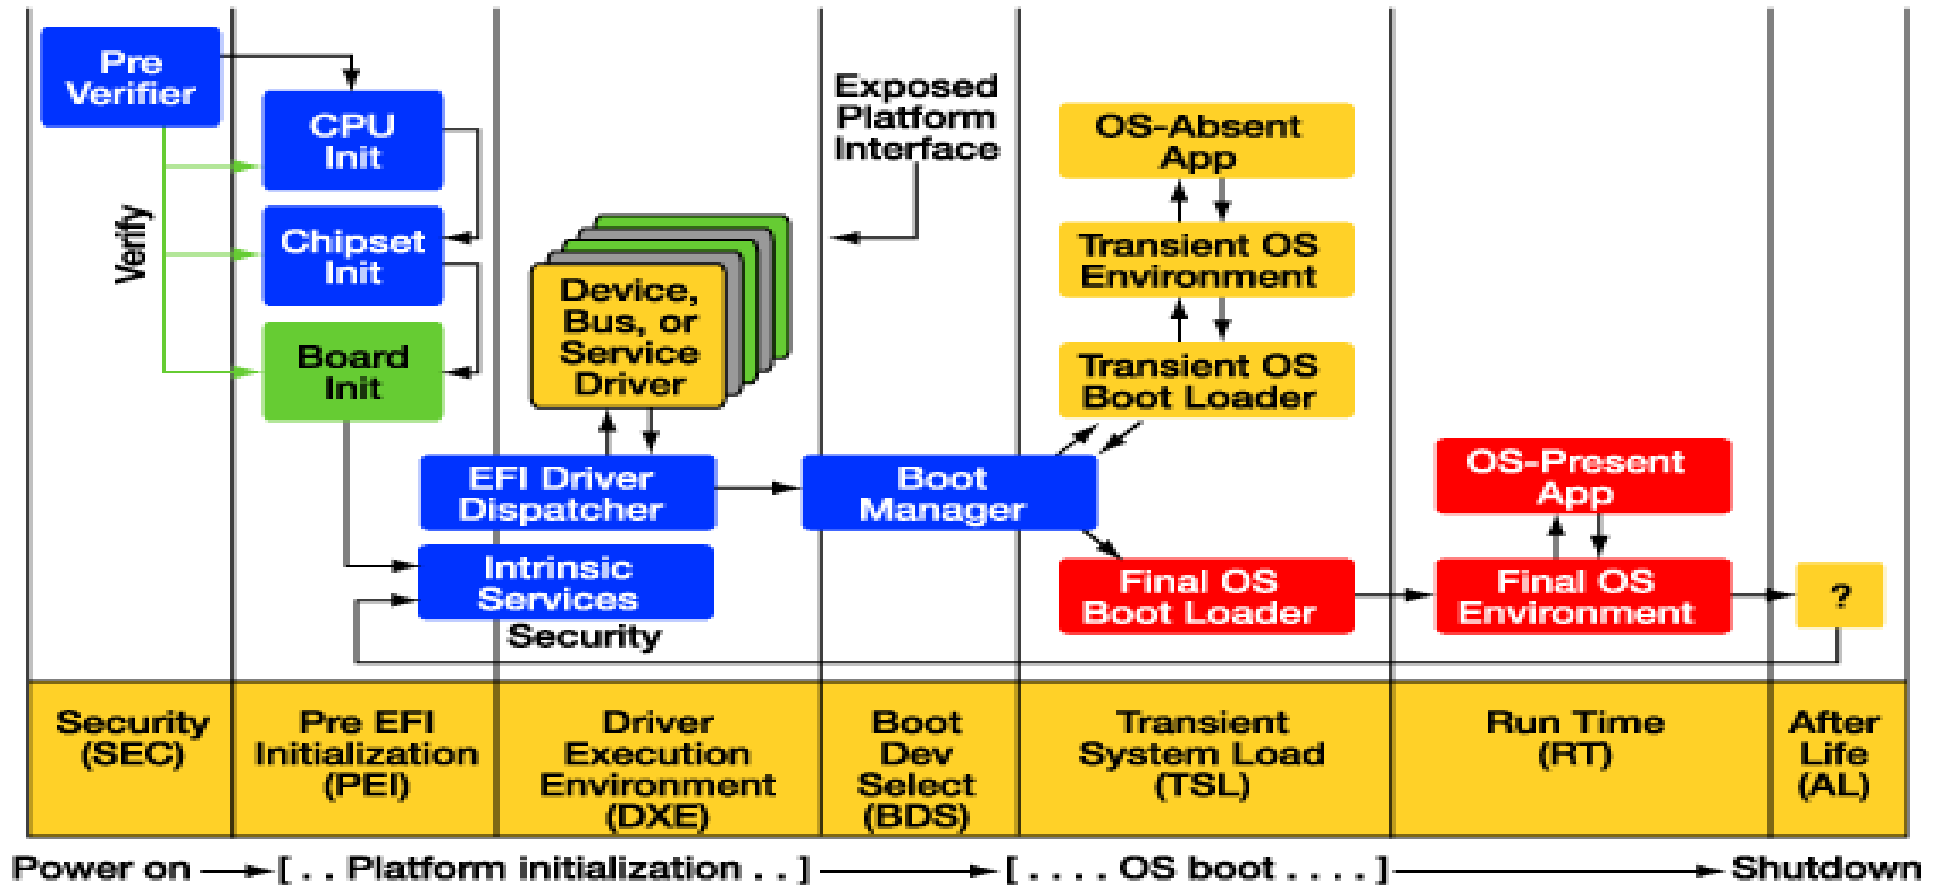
Pre Verifier

CPU Init

Chipset Init

Board Init

Verify

Device, Bus, or Service Driver

Exposed Platform Interface

OS-Absent App

Transient OS Environment

Transient OS Boot Loader

EFI Driver Dispatcher

Boot Manager

Intrinsic Services

Security

OS-Present App

Final OS Boot Loader

Final OS Environment

?

| Security (SEC) | Pre EFI Initialization (PEI) | Driver Execution Environment (DXE) | Boot Dev Select (BDS) | Transient System Load (TSL) | Run Time (RT) | After Life (AL) |
|---|---|---|---|---|---|---|

Power on → [ . . Platform initialization . . ] → [ . . . . OS boot . . . . ] → Shutdown